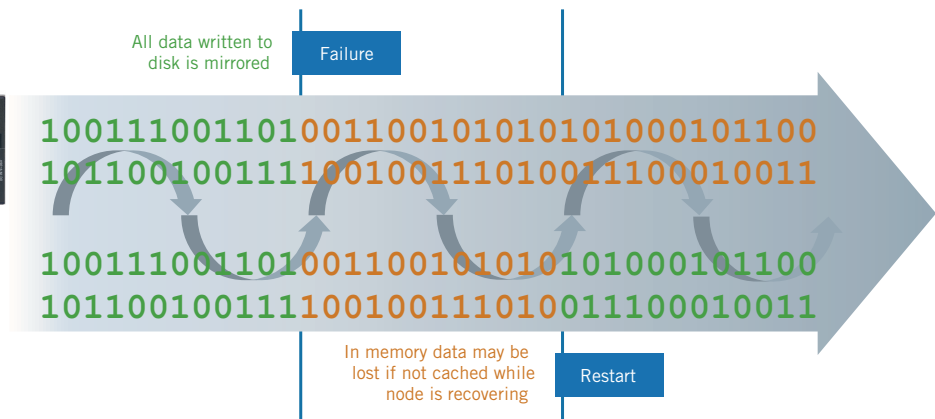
All data written to disk is mirrored

Failure

100111001101001100101010101000101100
101100100111100100111010011100010011

100111001101001100101010101000101100
101100100111100100111010011100010011

In memory data may be lost if not cached while node is recovering

Restart